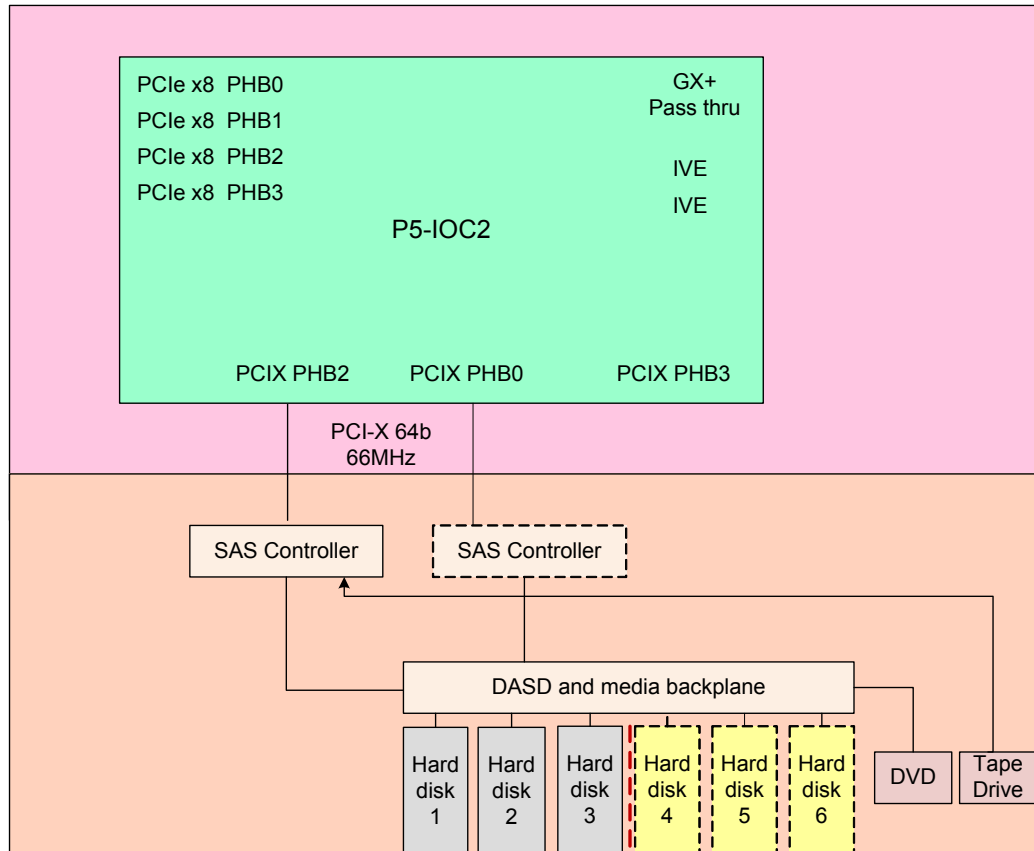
PCIe x8 PHB0
PCIe x8 PHB1
PCIe x8 PHB2
PCIe x8 PHB3

GX+
Pass thru

IVE
IVE

P5-IOC2

PCIX PHB2
PCIX PHB0
PCIX PHB3

PCI-X 64b
66MHz

SAS Controller
SAS Controller

DASD and media backplane

Hard disk 1
Hard disk 2
Hard disk 3
Hard disk 4
Hard disk 5
Hard disk 6
DVD
Tape Drive